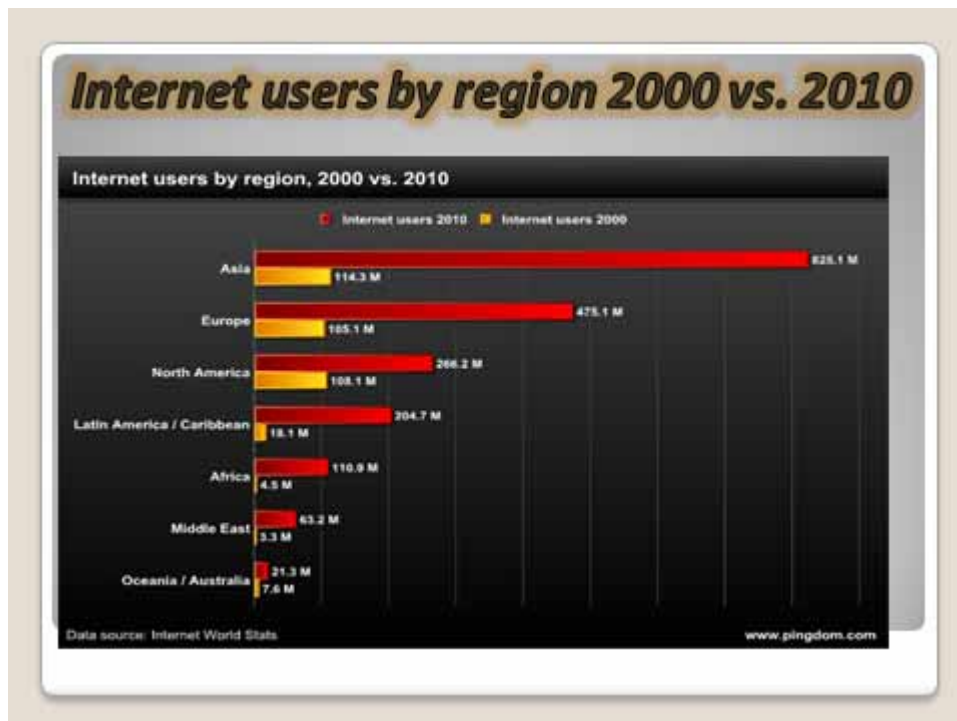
Internet users by region 2000 vs. 2010

Internet users by region, 2000 vs. 2010

Internet users 2010 Internet users 2000

Asia 825.1 M 114.3 M

Europe 475.1 M 105.1 M

North America 266.2 M 108.1 M

Latin America / Caribbean 204.7 M 18.1 M

Africa 110.9 M 4.5 M

Middle East 63.2 M 3.3 M

Oceania / Australia 21.3 M 7.6 M

Data source: Internet World Stats

www.pingdom.com